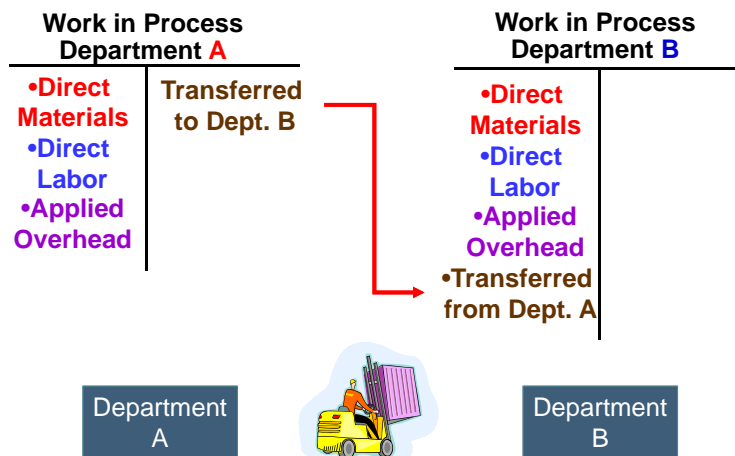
Work in Process
Department A

•Direct Materials
•Direct Labor
•Applied Overhead

Transferred to Dept. B

Work in Process
Department B

•Direct Materials
•Direct Labor
•Applied Overhead
•Transferred from Dept. A

Department A

Department B